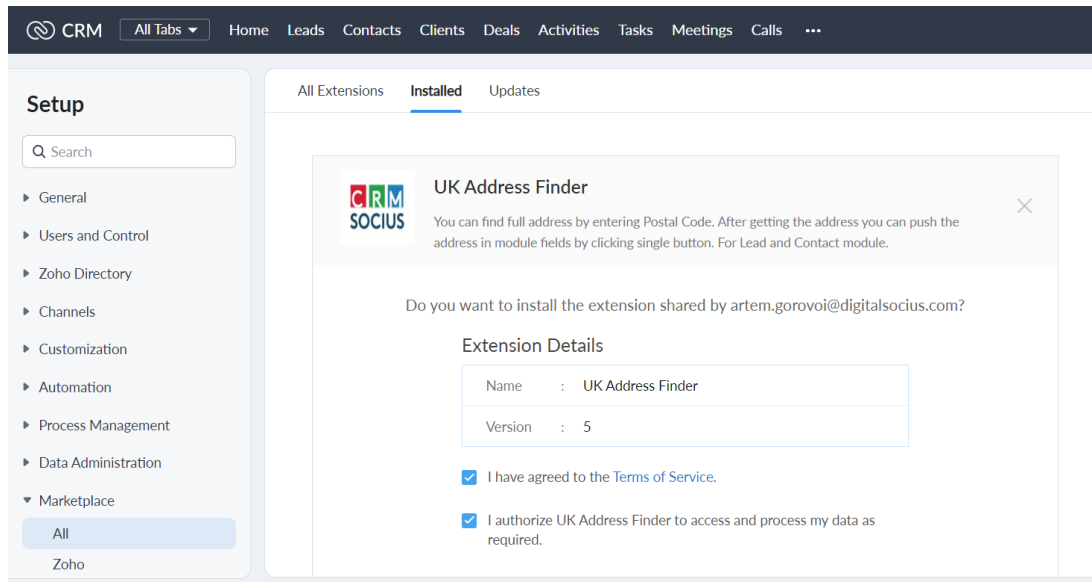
CRM All Tabs Home Leads Contacts Clients Deals Activities Tasks Meetings Calls ···

Setup

Search

General

Users and Control

Zoho Directory

Channels

Customization

Automation

Process Management

Data Administration

Marketplace

All

Zoho

All Extensions Installed Updates

CRM SOCIUS

UK Address Finder

You can find full address by entering Postal Code. After getting the address you can push the address in module fields by clicking single button. For Lead and Contact module.

Do you want to install the extension shared by artem.gorovoi@digitalsocius.com?

Extension Details

| Name | : | UK Address Finder |
|---|---|---|
| Version | : | 5 |

I have agreed to the Terms of Service.

I authorize UK Address Finder to access and process my data as required.